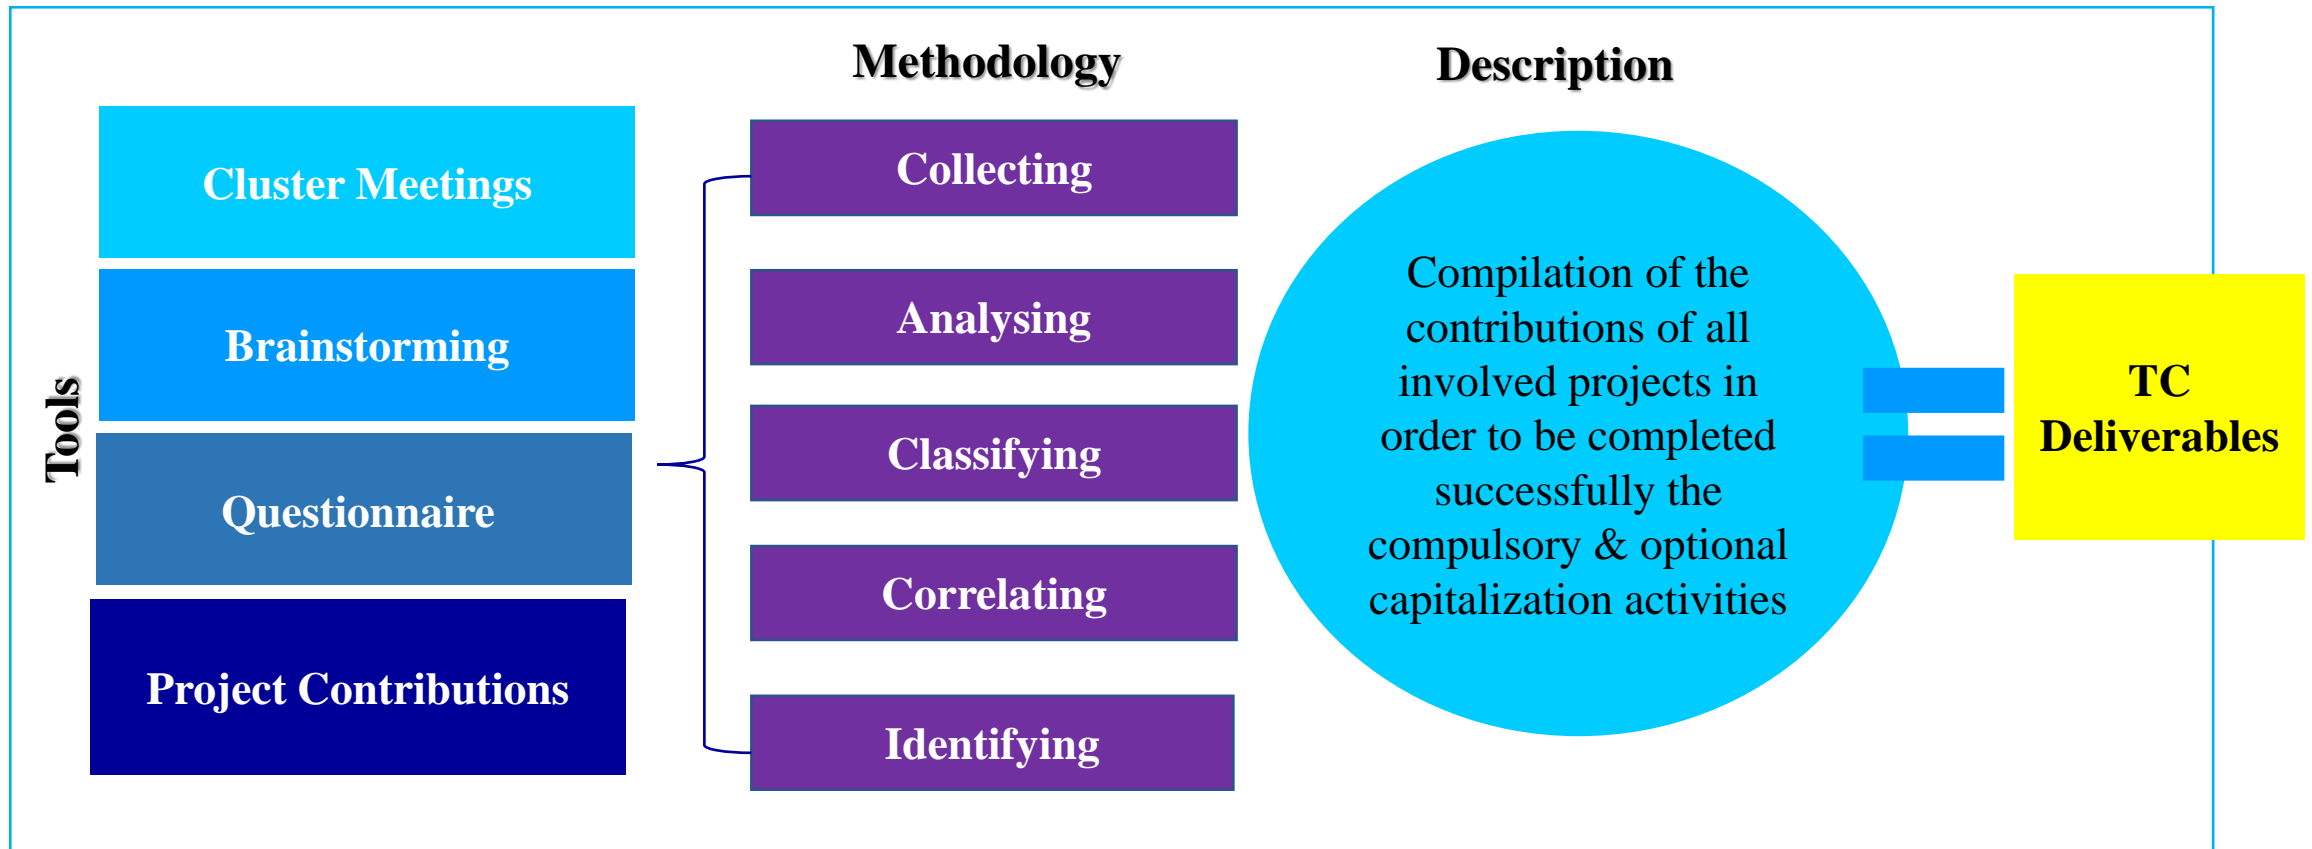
Methodology

Description

Tools

Cluster Meetings

Brainstorming

Questionnaire

Project Contributions

Collecting

Analysing

Classifying

Correlating

Identifying

Compilation of the contributions of all involved projects in order to be completed successfully the compulsory & optional capitalization activities

TC Deliverables